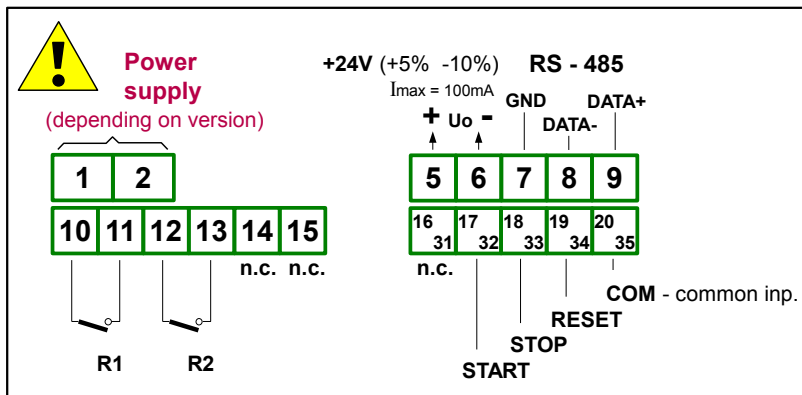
Power supply
(depending on version)

+24V (+5% -10%)
Imax = 100mA
+ Uo -

RS - 485
GND
DATA-
DATA+

1 2

5 6 7 8 9

10 11 12 13 14 15
n.c. n.c.

16 31 17 32 18 33 19 34 20 35
n.c.

R1 R2

START
STOP
RESET
COM - common inp.